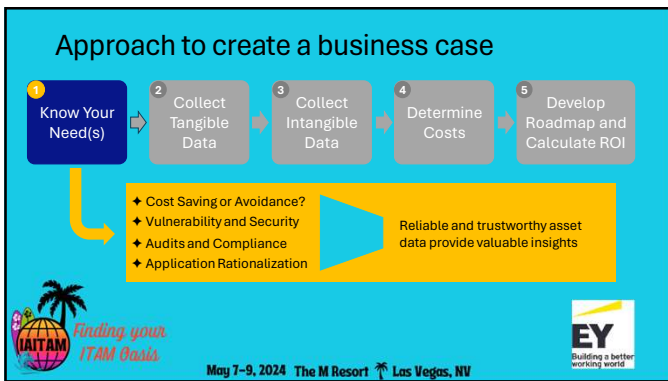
Approach to create a business case

1 Know Your Need(s)

2 Collect Tangible Data

3 Collect Intangible Data

4 Determine Costs

5 Develop Roadmap and Calculate ROI

✦ Cost Saving or Avoidance?
✦ Vulnerability and Security
✦ Audits and Compliance
✦ Application Rationalization

Reliable and trustworthy asset data provide valuable insights

IAITAM

Finding your ITAM Oasis

May 7–9, 2024 The M Resort Las Vegas, NV

EY
Building a better working world